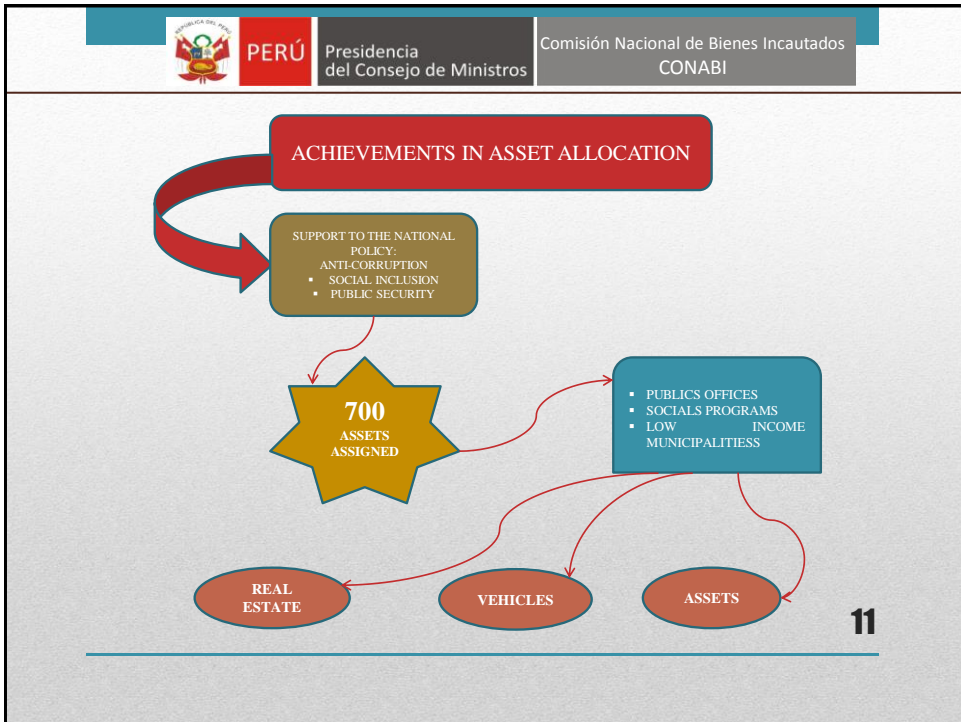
REPÚBLICA DEL PERÚ

PERÚ

Presidencia del Consejo de Ministros

Comisión Nacional de Bienes Incautados CONABI

ACHIEVEMENTS IN ASSET ALLOCATION

SUPPORT TO THE NATIONAL POLICY:
ANTI-CORRUPTION
- SOCIAL INCLUSION
- PUBLIC SECURITY

700
ASSETS ASSIGNED

- PUBLICS OFFICES
- SOCIALS PROGRAMS
- LOW INCOME MUNICIPALITIESS

REAL ESTATE

VEHICLES

ASSETS

11